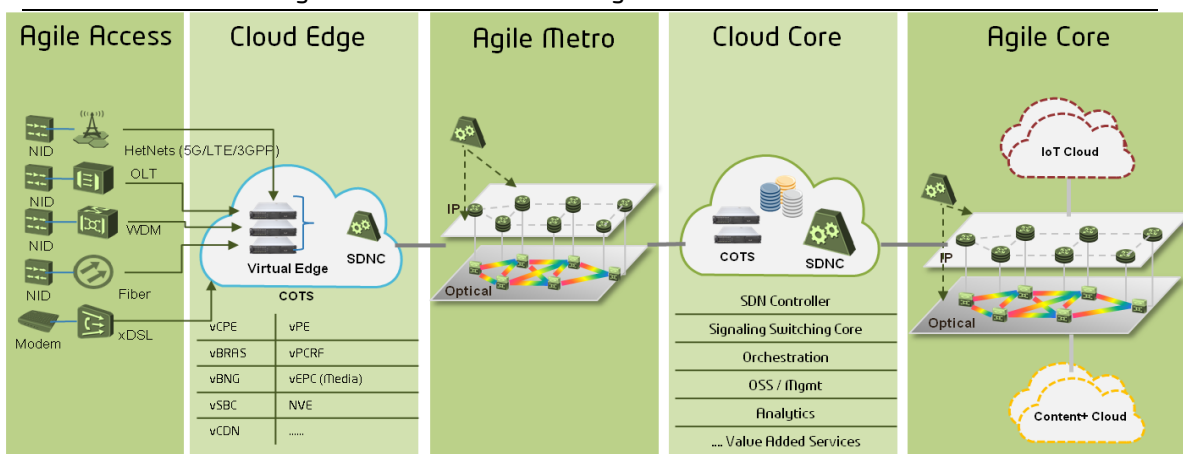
Agile Access

Cloud Edge

Agile Metro

Cloud Core

Agile Core

NID

HetNets (5G/LTE/3GPP)

NID

OLT

NID

WDM

NID

Fiber

Modem

xDSL

Virtual Edge

SDNC

COTS

| vCPE | vPE |
|---|---|
| vBRAS | vPCRF |
| vBNG | vEPC (Media) |
| vSBC | NVE |
| vCDN | ...... |

IP

Optical

COTS

SDNC

SDN Controller

Signaling Switching Core

Orchestration

OSS / Mgmt

Analytics

... Value Added Services

IoT Cloud

IP

Optical

Content+ Cloud